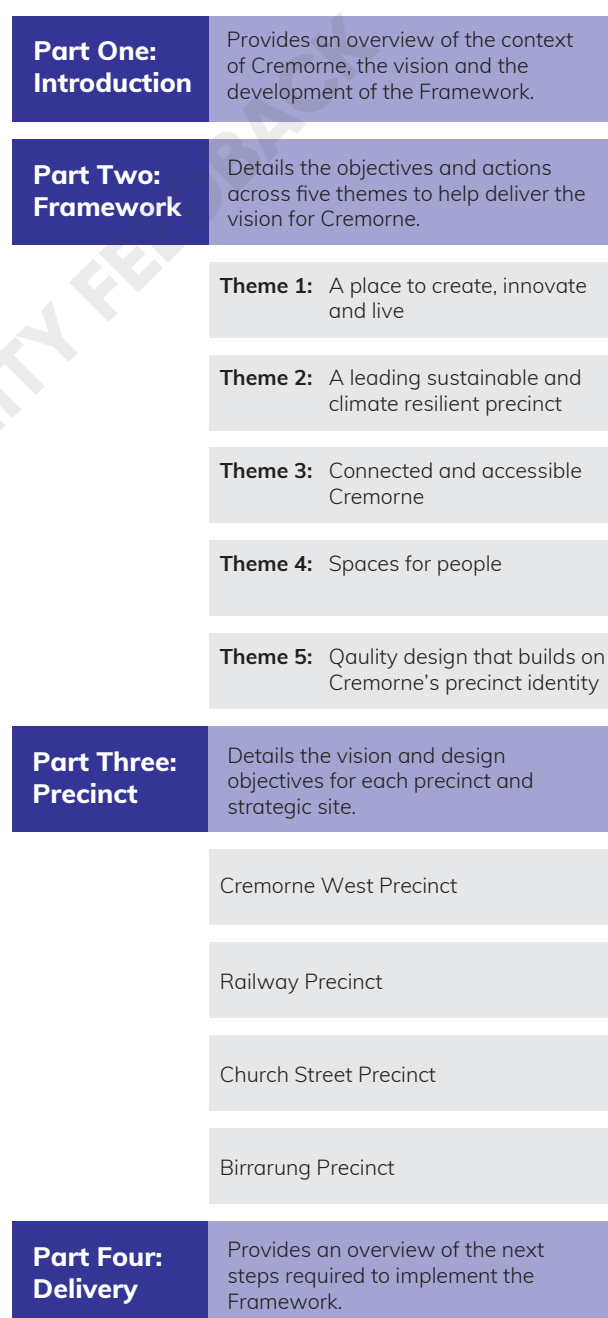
Part One: Introduction

Provides an overview of the context of Cremorne, the vision and the development of the Framework.

Part Two: Framework

Details the objectives and actions across five themes to help deliver the vision for Cremorne.

**Theme 1:** A place to create, innovate and live

**Theme 2:** A leading sustainable and climate resilient precinct

**Theme 3:** Connected and accessible Cremorne

**Theme 4:** Spaces for people

**Theme 5:** Qaulity design that builds on Cremorne's precinct identity

Part Three: Precinct

Details the vision and design objectives for each precinct and strategic site.

Cremorne West Precinct

Railway Precinct

Church Street Precinct

Birrarung Precinct

Part Four: Delivery

Provides an overview of the next steps required to implement the Framework.

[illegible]ITY FEEDBACK